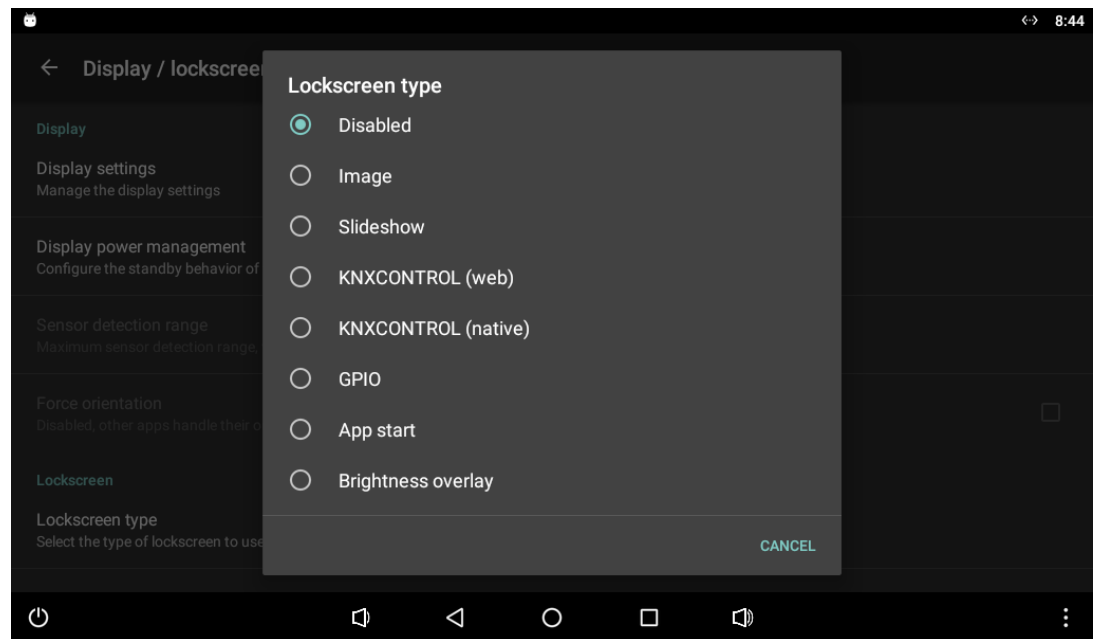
8:44

Display / lockscree

Display

Display settings
Manage the display settings

Display power management
Configure the standby behavior of

Sensor detection range
Maximum sensor detection range,

Force orientation
Disabled, other apps handle their o

Lockscreen

Lockscreen type
Select the type of lockscreen to use

Lockscreen type

Disabled

Image

Slideshow

KNXCONTROL (web)

KNXCONTROL (native)

GPIO

App start

Brightness overlay

CANCEL